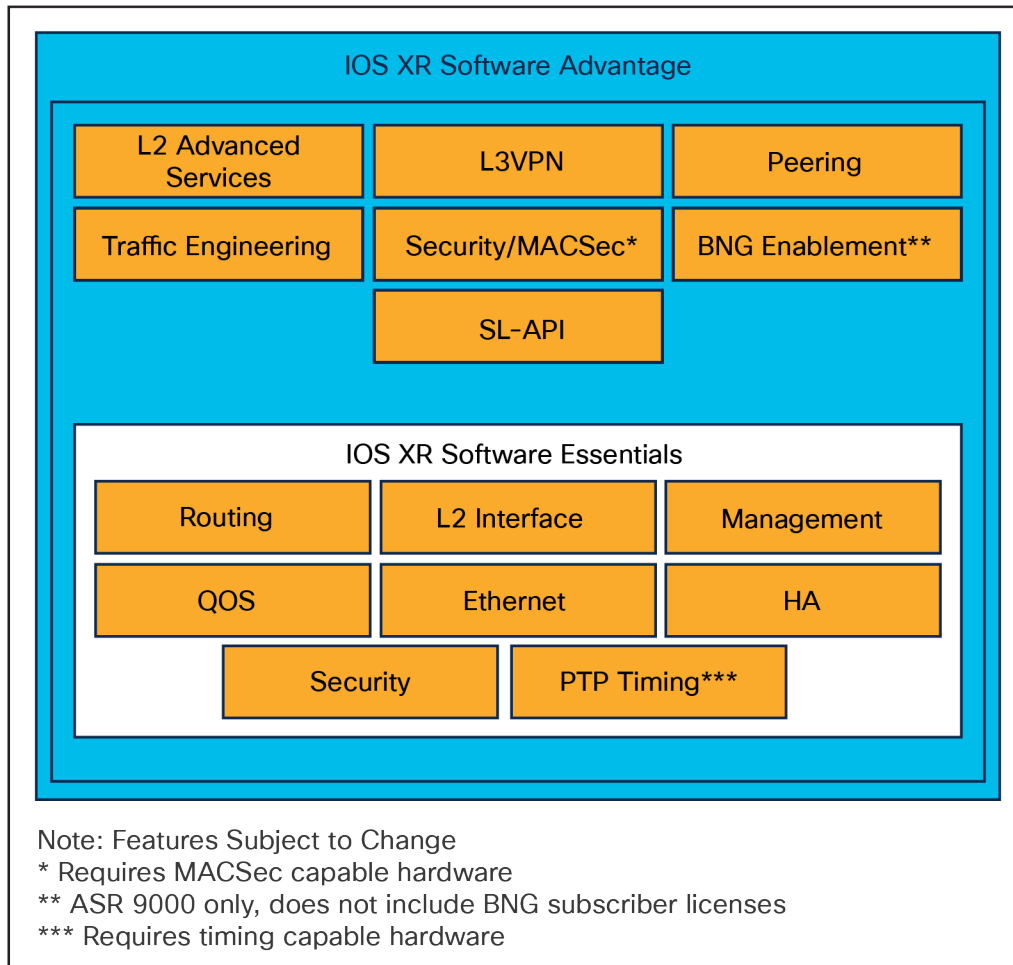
IOS XR Software Advantage

L2 Advanced Services

L3VPN

Peering

Traffic Engineering

Security/MACSec*

BNG Enablement**

SL-API

IOS XR Software Essentials

Routing

L2 Interface

Management

QOS

Ethernet

HA

Security

PTP Timing***

Note: Features Subject to Change
* Requires MACSec capable hardware
** ASR 9000 only, does not include BNG subscriber licenses
*** Requires timing capable hardware